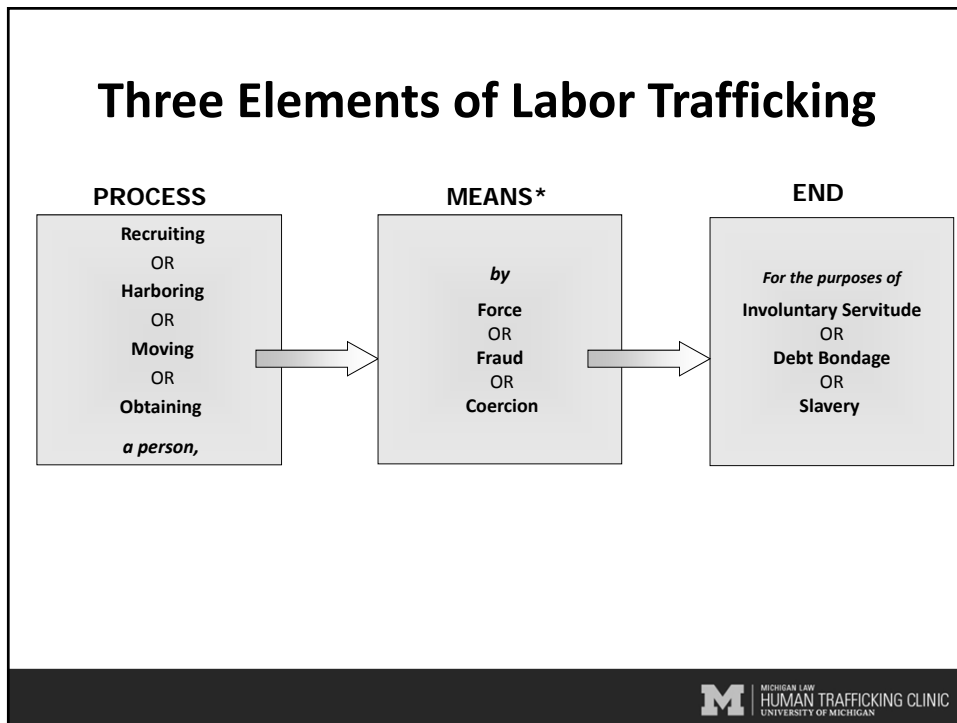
Three Elements of Labor Trafficking

PROCESS

Recruiting
OR
Harboring
OR
Moving
OR
Obtaining

a person,

MEANS*

by

Force
OR
Fraud
OR
Coercion

END

For the purposes of

Involuntary Servitude
OR
Debt Bondage
OR
Slavery

MICHIGAN LAW
HUMAN TRAFFICKING CLINIC
UNIVERSITY OF MICHIGAN